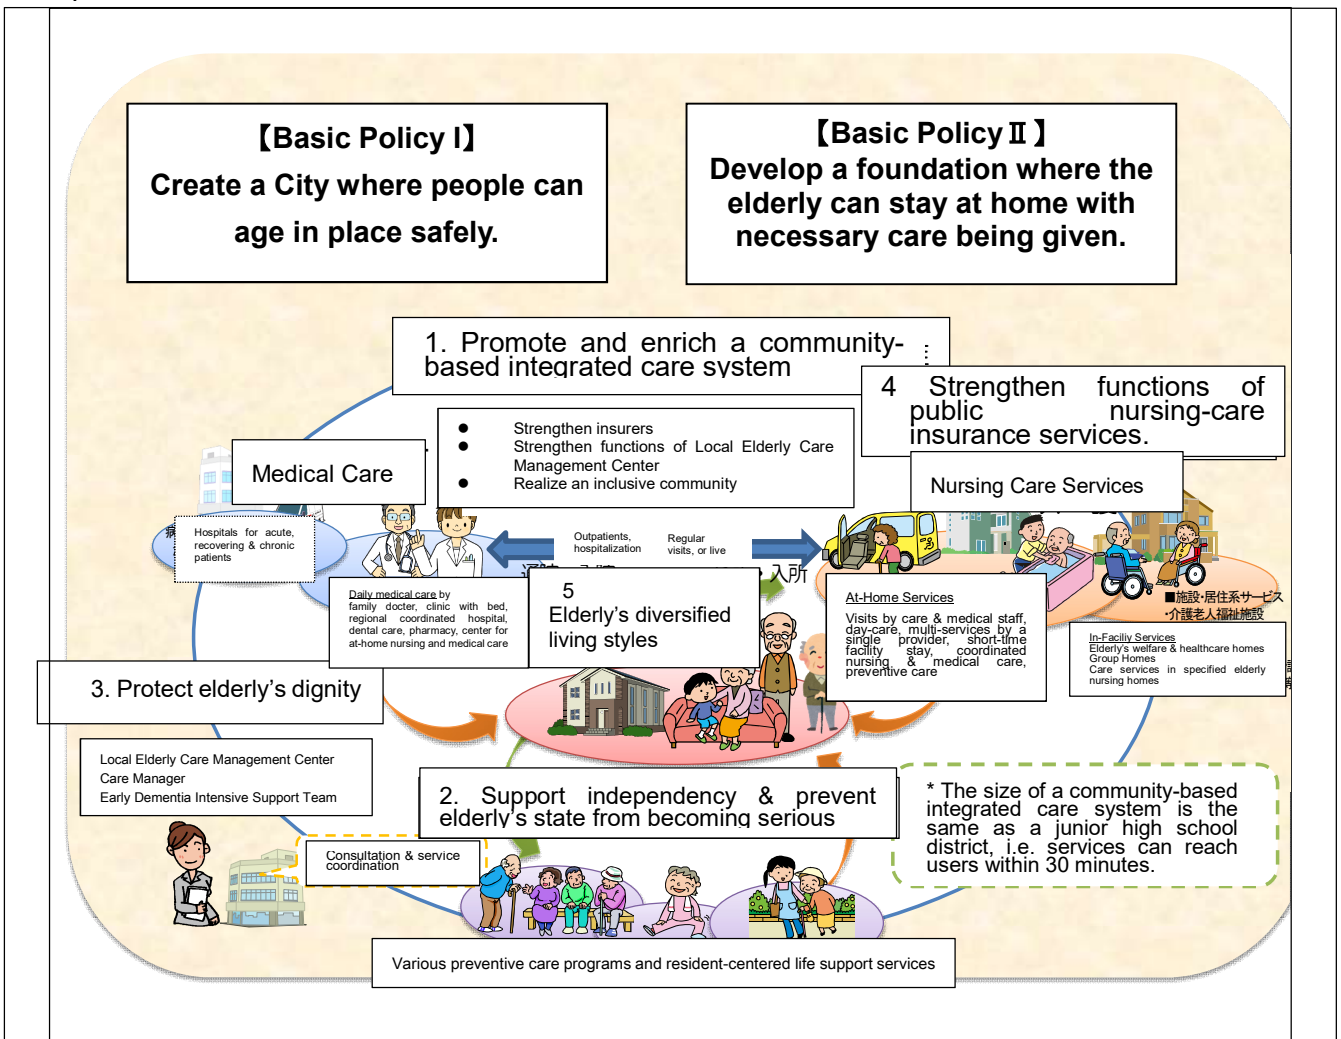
【Basic Policy I】
Create a City where people can age in place safely.

【Basic Policy Ⅱ】
Develop a foundation where the elderly can stay at home with necessary care being given.

1. Promote and enrich a community-based integrated care system

4 Strengthen functions of public nursing-care insurance services.

● Strengthen insurers
● Strengthen functions of Local Elderly Care Management Center
● Realize an inclusive community

Medical Care

Nursing Care Services

Hospitals for acute, recovering & chronic patients

Outpatients, hospitalization

Regular visits, or live

入所

Daily medical care by family doctor, clinic with bed, regional coordinated hospital, dental care, pharmacy, center for at-home nursing and medical care

5
Elderly's diversified living styles

At-Home Services
Visits by care & medical staff, day-care, multi-services by a single provider, short-time facility stay, coordinated nursing & medical care, preventive care

■施設･居住系サービス
･介護老人福祉施設

In-Facility Services
Elderly's welfare & healthcare homes
Group Homes
Care services in specified elderly nursing homes

3. Protect elderly's dignity

Local Elderly Care Management Center
Care Manager
Early Dementia Intensive Support Team

2. Support independency & prevent elderly's state from becoming serious

* The size of a community-based integrated care system is the same as a junior high school district, i.e. services can reach users within 30 minutes.

Consultation & service coordination

Various preventive care programs and resident-centered life support services